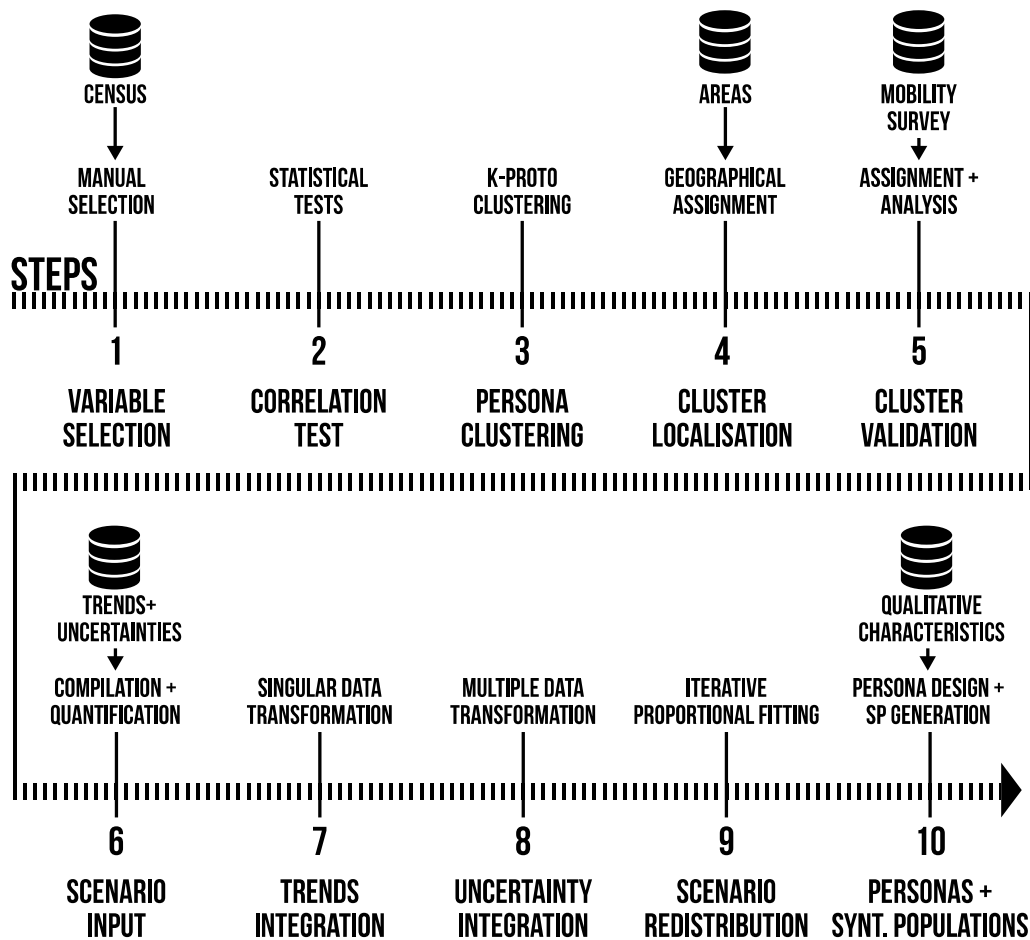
CENSUS

MANUAL SELECTION

STATISTICAL TESTS

K-PROTO CLUSTERING

AREAS

GEOGRAPHICAL ASSIGNMENT

MOBILITY SURVEY

ASSIGNMENT + ANALYSIS

STEPS

1

VARIABLE SELECTION

2

CORRELATION TEST

3

PERSONA CLUSTERING

4

CLUSTER LOCALISATION

5

CLUSTER VALIDATION

TRENDS+ UNCERTAINTIES

COMPILATION + QUANTIFICATION

SINGULAR DATA TRANSFORMATION

MULTIPLE DATA TRANSFORMATION

ITERATIVE PROPORTIONAL FITTING

QUALITATIVE CHARACTERISTICS

PERSONA DESIGN + SP GENERATION

6

SCENARIO INPUT

7

TRENDS INTEGRATION

8

UNCERTAINTY INTEGRATION

9

SCENARIO REDISTRIBUTION

10

PERSONAS + SYNT. POPULATIONS